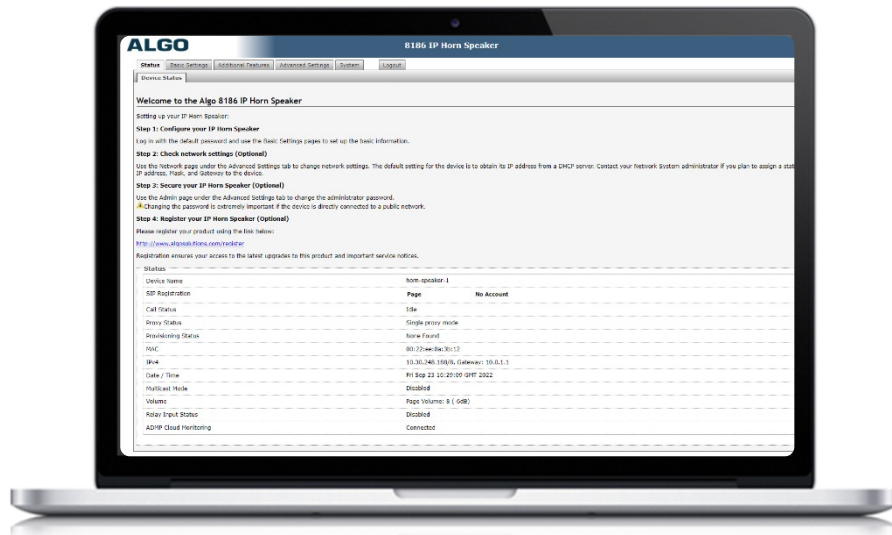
ALGO

8186 IP Horn Speaker

Status | Basic Settings | Additional Features | Advanced Settings | System | Logout

Device Status

Welcome to the Algo 8186 IP Horn Speaker

Setting up your IP Horn Speaker:

Step 1: Configure your IP Horn Speaker

Log in with the default password and use the Basic Settings pages to set up the basic information.

Step 2: Check network settings (Optional)

Use the Network page under the Advanced Settings tab to change network settings. The default setting for the device is to obtain its IP address from a DHCP server. Contact your Network System administrator if you plan to assign a stat IP address, Mask, and Gateway to the device.

Step 3: Secure your IP Horn Speaker (Optional)

Use the Admin page under the Advanced Settings tab to change the administrator password.
Changing the password is extremely important if the device is directly connected to a public network.

Step 4: Register your IP Horn Speaker (Optional)

Please register your product using the link below:

http://www.algosolutions.com/register

Registration ensures your access to the latest upgrades to this product and important service notices.

Status

| | | |
|---|---|---|
| Device Name | horn-speaker-1 | |
| SIP Registration | Page | No Account |
| Call Status | Idle | |
| Proxy Status | Single proxy mode | |
| Provisioning Status | None Found | |
| MAC | 00:22:ee:8a:30:12 | |
| IPv4 | 10.30.248.168/8, Gateway: 10.0.1.1 | |
| Date / Time | Fri Sep 23 10:20:00 GMT 2022 | |
| Multicast Mode | Disabled | |
| Volume | Page Volume: 8 ( 6dB) | |
| Relay Input Status | Disabled | |
| ADMP Cloud Monitoring | Connected | |